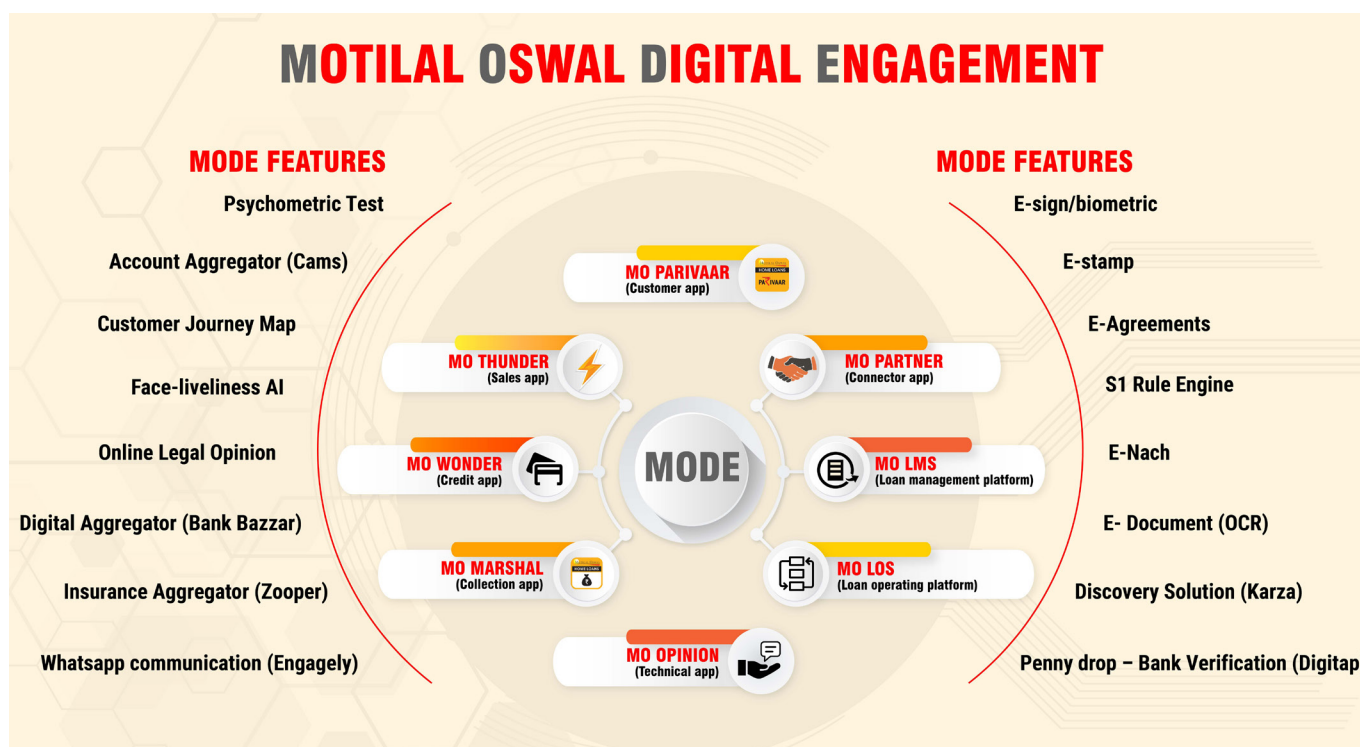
MOTILAL OSWAL DIGITAL ENGAGEMENT

MODE FEATURES

Psychometric Test

Account Aggregator (Cams)

Customer Journey Map

Face-liveliness AI

Online Legal Opinion

Digital Aggregator (Bank Bazzar)

Insurance Aggregator (Zooper)

Whatsapp communication (Engagely)

MO PARIVAAR
(Customer app)

HOME LOANS
PARIVAAR

MO THUNDER
(Sales app)

MO PARTNER
(Connector app)

MO WONDER
(Credit app)

MODE

MO LMS
(Loan management platform)

MO MARSHAL
(Collection app)

HOME LOANS

MO LOS
(Loan operating platform)

MO OPINION
(Technical app)

MODE FEATURES

E-sign/biometric

E-stamp

E-Agreements

S1 Rule Engine

E-Nach

E- Document (OCR)

Discovery Solution (Karza)

Penny drop – Bank Verification (Digitap